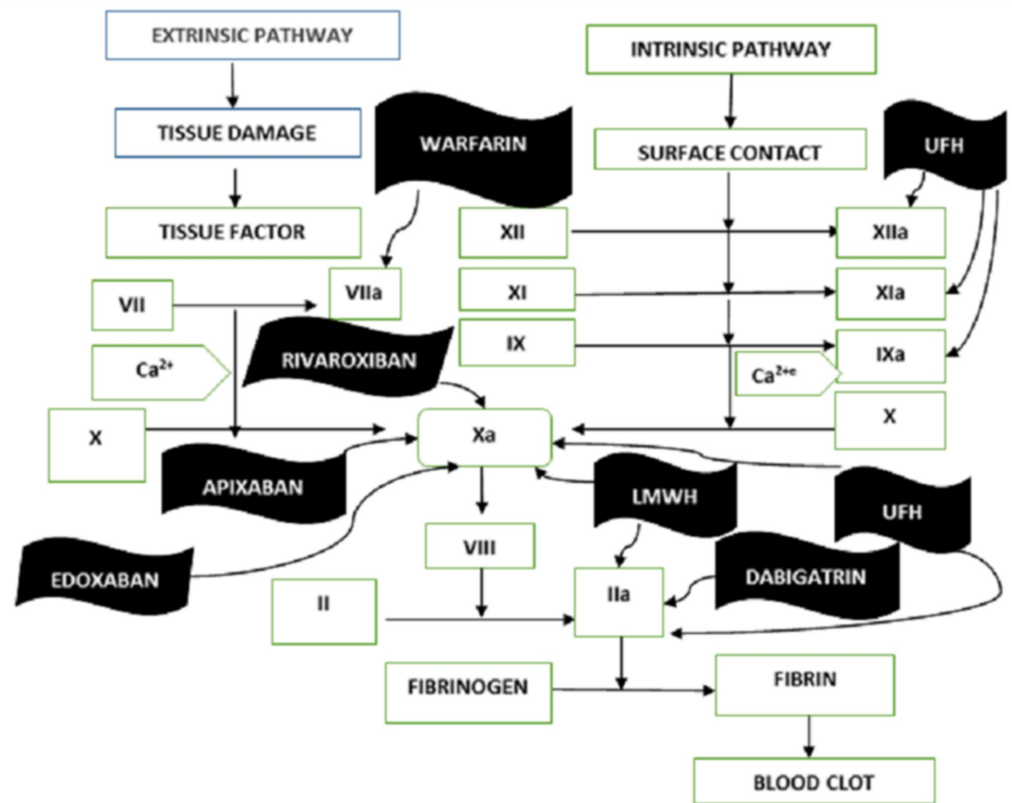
EXTRINSIC PATHWAY

INTRINSIC PATHWAY

TISSUE DAMAGE

WARFARIN

SURFACE CONTACT

UFH

TISSUE FACTOR

XII

XIIa

VII

VIIa

XI

XIa

RIVAROXIBAN

IX

IXa

$Ca^{2+}$

$Ca^{2+e}$

X

Xa

X

APIXABAN

LMWH

UFH

VIII

EDOXABAN

DABIGATRIN

II

IIa

FIBRINOGEN

FIBRIN

BLOOD CLOT